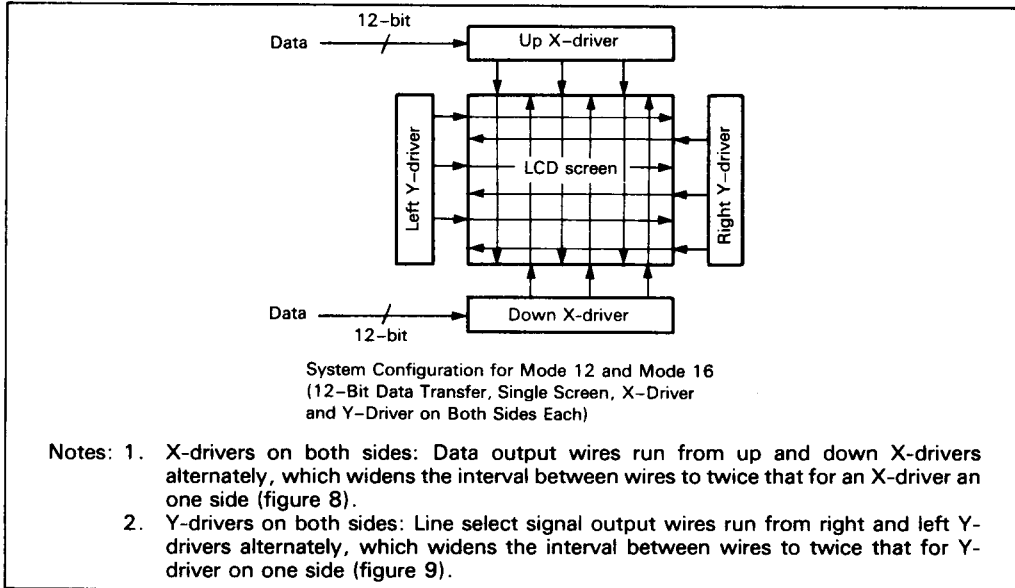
12-bit

Data

Up X-driver

Left Y-driver

LCD screen

Right Y-driver

Data

12-bit

Down X-driver

System Configuration for Mode 12 and Mode 16 (12-Bit Data Transfer, Single Screen, X-Driver and Y-Driver on Both Sides Each)

Notes: 1. X-drivers on both sides: Data output wires run from up and down X-drivers alternately, which widens the interval between wires to twice that for an X-driver an one side (figure 8).

2. Y-drivers on both sides: Line select signal output wires run from right and left Y-drivers alternately, which widens the interval between wires to twice that for Y-driver on one side (figure 9).